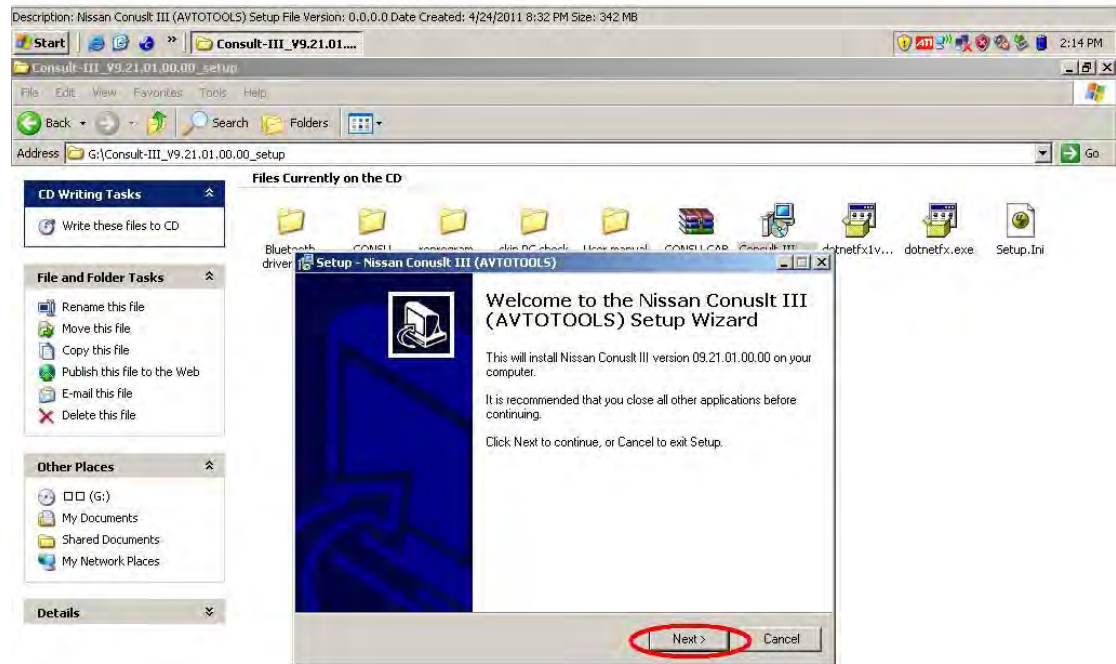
Description: Nissan Conuslt III (AVTOTOOLS) Setup File Version: 0.0.0.0 Date Created: 4/24/2011 8:32 PM Size: 342 MB

Start | Consult-III_V9.21.01.... | 2:14 PM

Consult-III_V9.21.01.00.00_setup

File Edit View Favorites Tools Help

Back | Search | Folders

Address G:\Consult-III_V9.21.01.00.00_setup | Go

CD Writing Tasks

Write these files to CD

File and Folder Tasks

Rename this file
Move this file
Copy this file
Publish this file to the Web
E-mail this file
Delete this file

Other Places

□□ (G:)
My Documents
Shared Documents
My Network Places

Details

Files Currently on the CD

Bluetooth driver | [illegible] | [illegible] | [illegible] | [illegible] | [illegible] | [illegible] | dotnetfx1v... | dotnetfx.exe | Setup.Ini

Setup - Nissan Conuslt III (AVTOTOOLS)

Welcome to the Nissan Conuslt III (AVTOTOOLS) Setup Wizard

This will install Nissan Conuslt III version 09.21.01.00.00 on your computer.

It is recommended that you close all other applications before continuing.

Click Next to continue, or Cancel to exit Setup.

Next > | Cancel